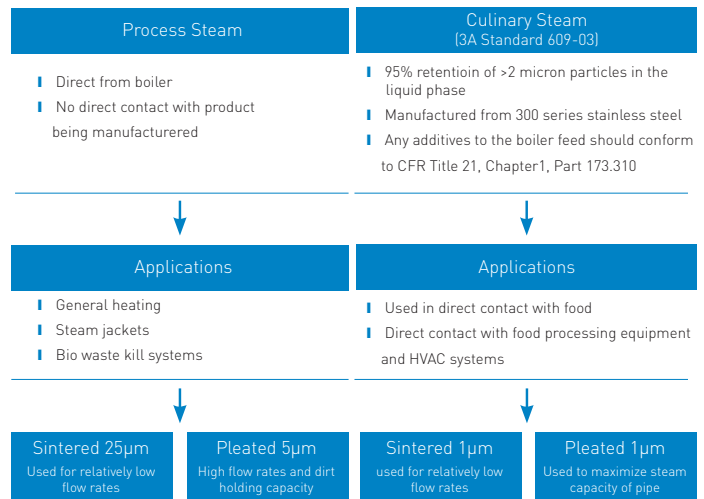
Process Steam

- Direct from boiler
- No direct contact with product being manufacturered

Applications

- General heating
- Steam jackets
- Bio waste kill systems

Sintered 25µm
Used for relatively low flow rates

Pleated 5µm
High flow rates and dirt holding capacity

Culinary Steam
(3A Standard 609-03)

- 95% retentioin of >2 micron particles in the liquid phase
- Manufactured from 300 series stainless steel
- Any additives to the boiler feed should conform to CFR Title 21, Chapter1, Part 173.310

Applications

- Used in direct contact with food
- Direct contact with food processing equipment and HVAC systems

Sintered 1µm
used for relatively low flow rates

Pleated 1µm
Used to maximize steam capacity of pipe